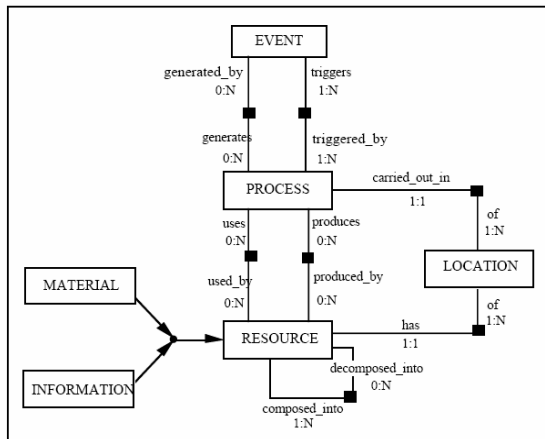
EVENT

generated_by
0:N

triggers
1:N

generates
0:N

triggered_by
1:N

PROCESS

carried_out_in
1:1

of
1:N

uses
0:N

produces
0:N

LOCATION

used_by
0:N

produced_by
0:N

MATERIAL

of
1:N

has
1:1

RESOURCE

INFORMATION

decomposed_into
0:N

composed_into
1:N